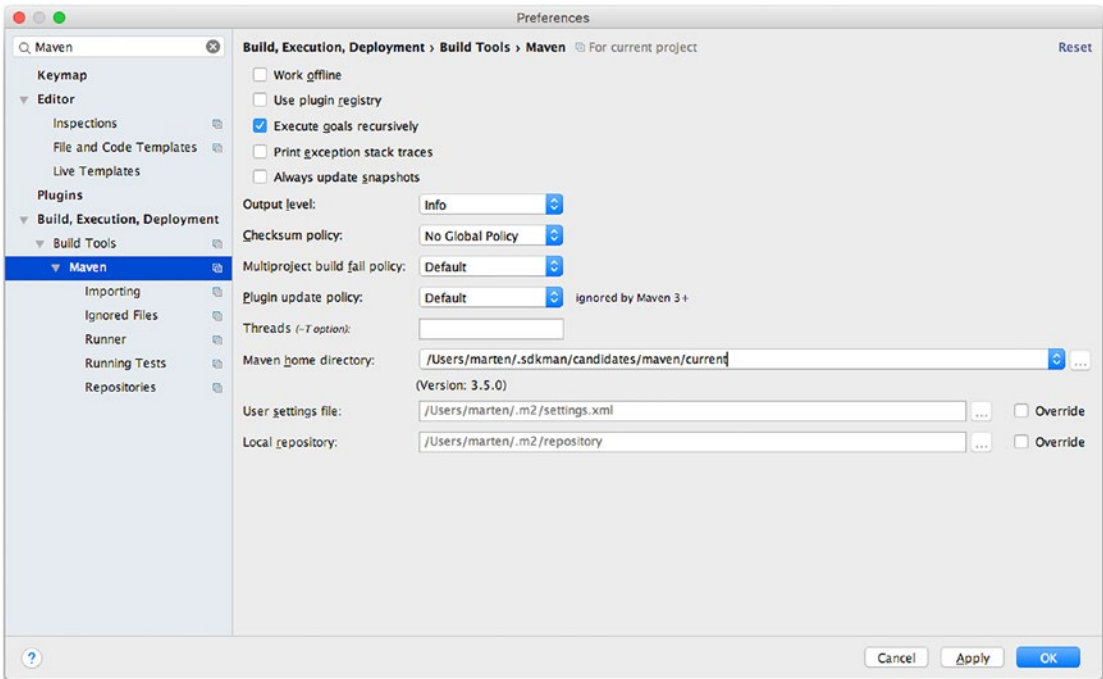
Preferences

Maven

Keymap
Editor
Inspections
File and Code Templates
Live Templates
Plugins
Build, Execution, Deployment
Build Tools
Maven
Importing
Ignored Files
Runner
Running Tests
Repositories

Build, Execution, Deployment › Build Tools › Maven For current project
Reset

Work offline
Use plugin registry
Execute goals recursively
Print exception stack traces
Always update snapshots

Output level: Info
Checksum policy: No Global Policy
Multiproject build fail policy: Default
Plugin update policy: Default ignored by Maven 3+
Threads (-T option):
Maven home directory: /Users/marten/.sdkman/candidates/maven/current
(Version: 3.5.0)
User settings file: /Users/marten/.m2/settings.xml ... Override
Local repository: /Users/marten/.m2/repository ... Override

?
Cancel
Apply
OK